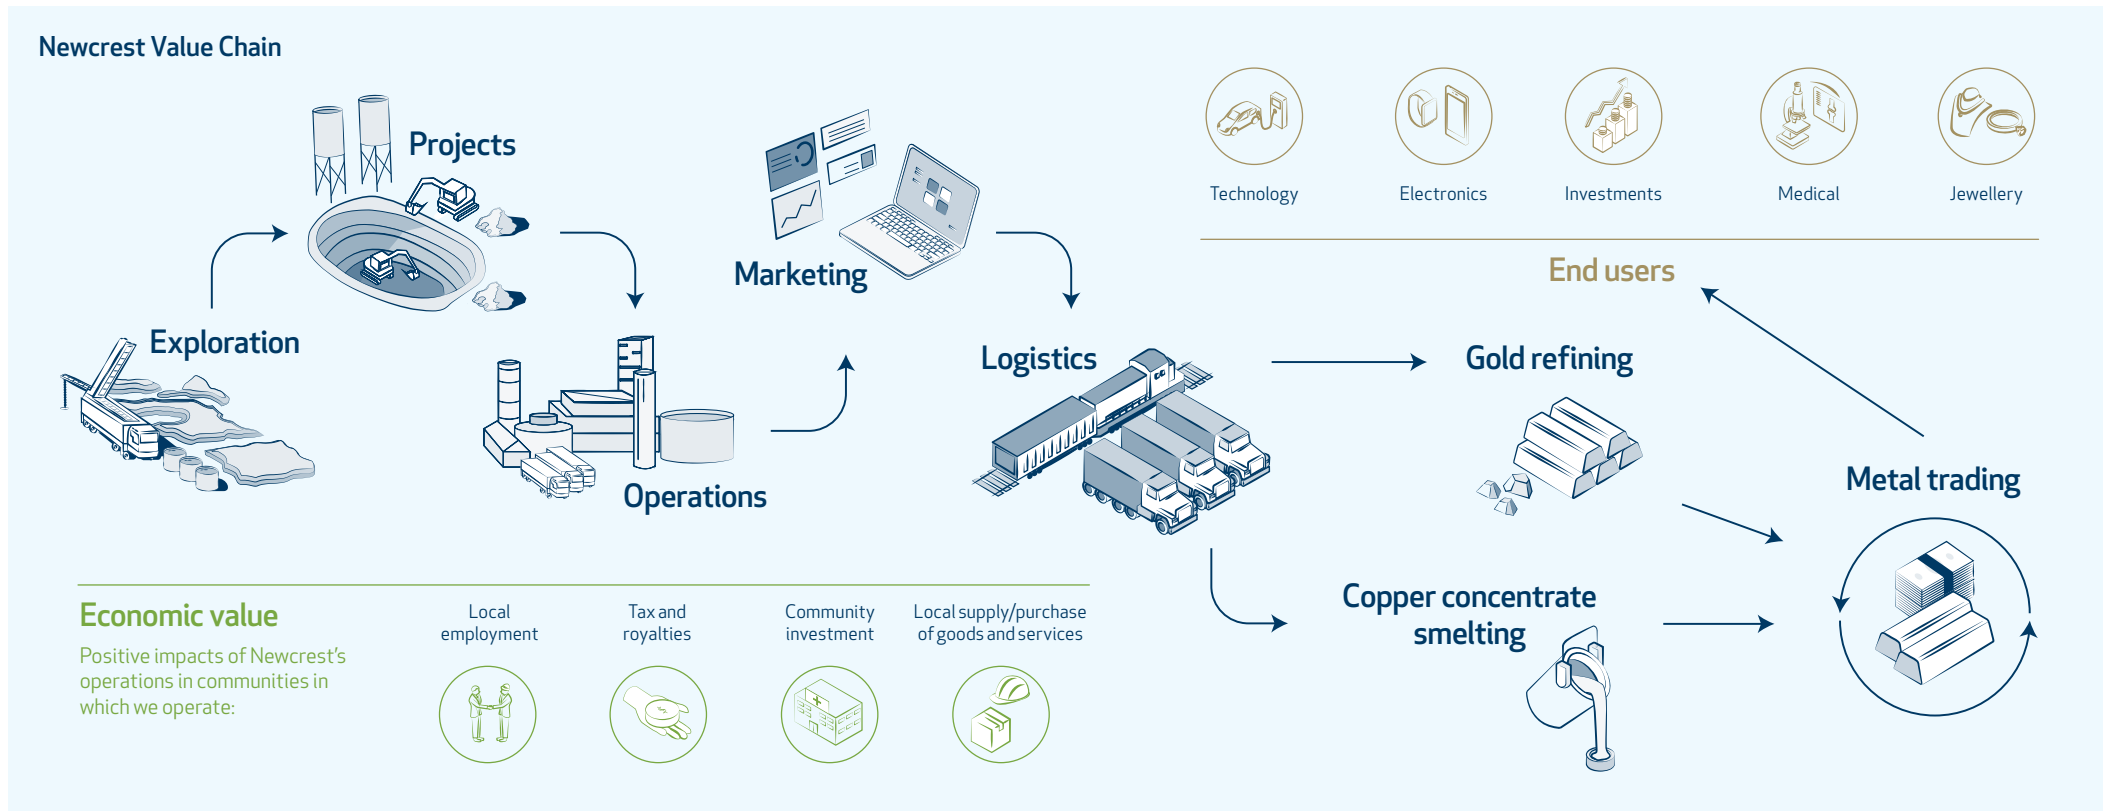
Newcrest Value Chain

Projects

Exploration

Operations

Marketing

Logistics

Technology

Electronics

Investments

Medical

Jewellery

End users

Gold refining

Metal trading

Copper concentrate smelting

Economic value

Positive impacts of Newcrest's operations in communities in which we operate:

Local employment

Tax and royalties

Community investment

Local supply/purchase of goods and services